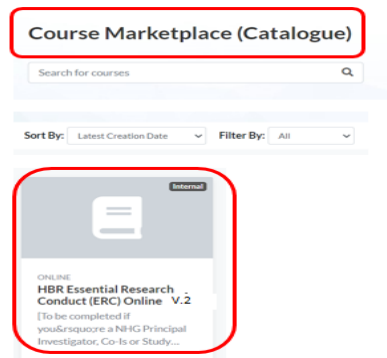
Course Marketplace (Catalogue)

Search for courses

Sort By: Latest Creation Date

Filter By: All

Internal

ONLINE

HBR Essential Research Conduct (ERC) Online V.2

[To be completed if you&rsquo;re a NHG Principal Investigator, Co-Is or Study...